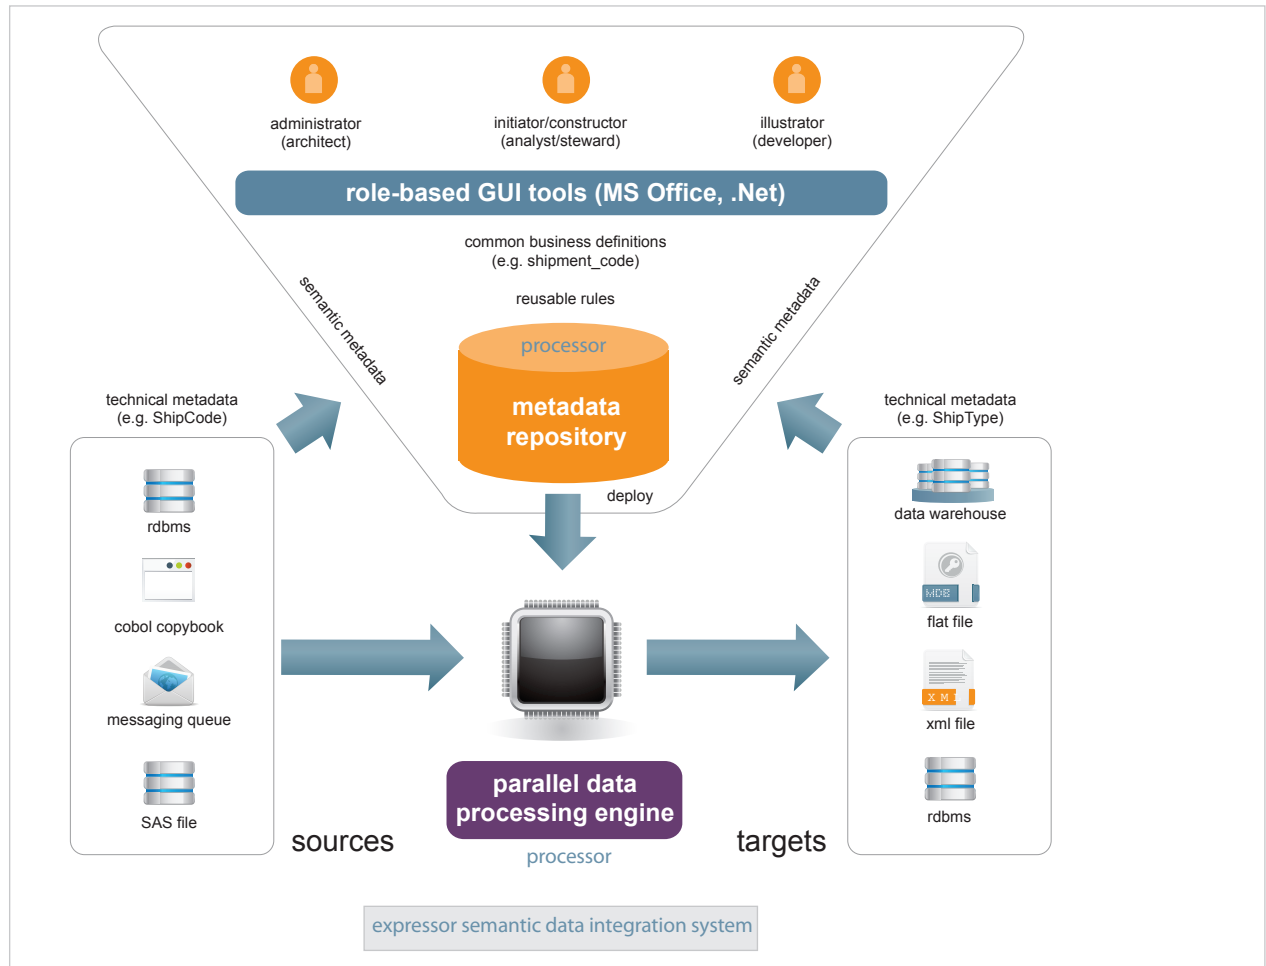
administrator
(architect)

initiator/constructor
(analyst/steward)

illustrator
(developer)

role-based GUI tools (MS Office, .Net)

common business definitions
(e.g. shipment_code)

reusable rules

semantic metadata

semantic metadata

processor

metadata repository

deploy

technical metadata
(e.g. ShipCode)

rdbms

cobol copybook

messaging queue

SAS file

sources

technical metadata
(e.g. ShipType)

data warehouse

MDB

flat file

XML

xml file

rdbms

targets

parallel data processing engine

processor

expressor semantic data integration system